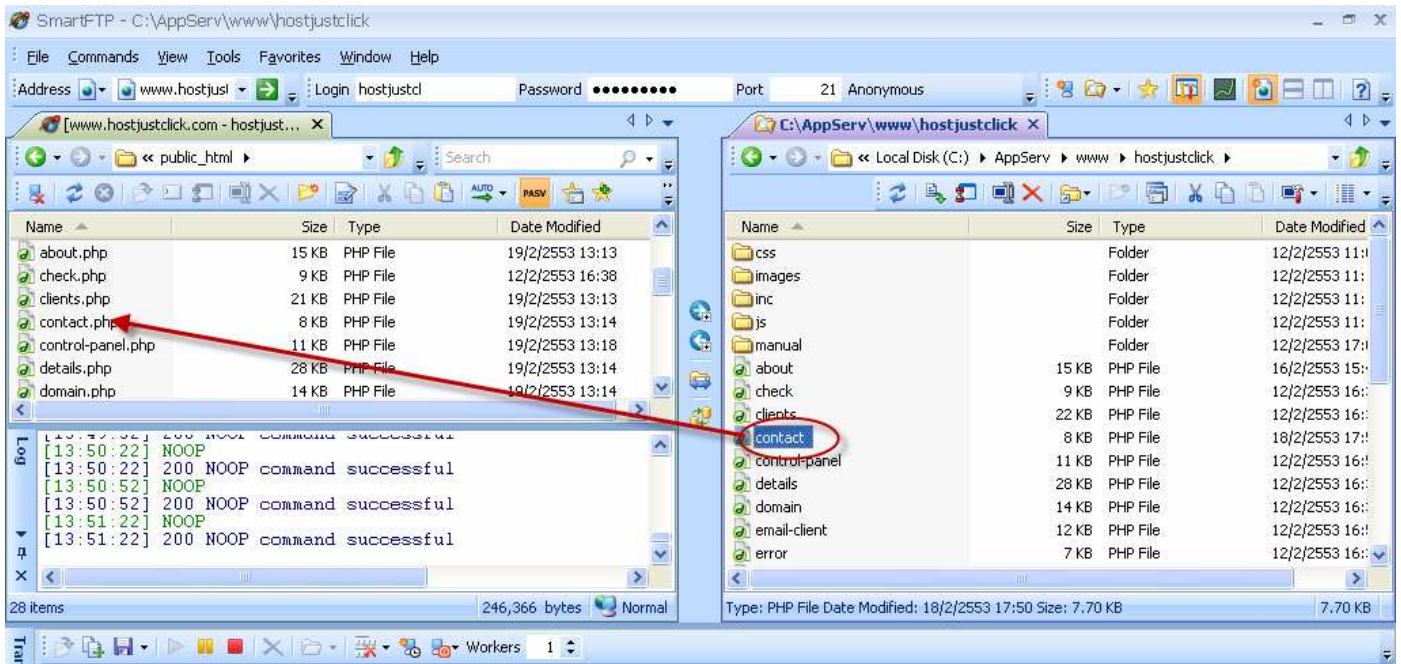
SmartFTP - C:\AppServ\www\hostjustclick

File Commands View Tools Favorites Window Help

Address www.hostjusl Login hostjustcl Password ••••••••• Port 21 Anonymous

[www.hostjustclick.com - hostjust... ×

C:\AppServ\www\hostjustclick ×

« public_html ▸ Search

« Local Disk (C:) ▸ AppServ ▸ www ▸ hostjustclick ▸

PASV

| Name | Size | Type | Date Modified |
|---|---|---|---|
| about.php | 15 KB | PHP File | 19/2/2553 13:13 |
| check.php | 9 KB | PHP File | 12/2/2553 16:38 |
| clients.php | 21 KB | PHP File | 19/2/2553 13:13 |
| contact.php | 8 KB | PHP File | 19/2/2553 13:14 |
| control-panel.php | 11 KB | PHP File | 19/2/2553 13:18 |
| details.php | 28 KB | PHP File | 19/2/2553 13:14 |
| domain.php | 14 KB | PHP File | 19/2/2553 13:14 |

Log
[13:50:22] NOOP
[13:50:22] 200 NOOP command successful
[13:50:52] NOOP
[13:50:52] 200 NOOP command successful
[13:51:22] NOOP
[13:51:22] 200 NOOP command successful

28 items 246,366 bytes Normal

| Name | Size | Type | Date Modified |
|---|---|---|---|
| css | | Folder | 12/2/2553 11:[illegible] |
| images | | Folder | 12/2/2553 11: |
| inc | | Folder | 12/2/2553 11: |
| js | | Folder | 12/2/2553 11: |
| manual | | Folder | 12/2/2553 17:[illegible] |
| about | 15 KB | PHP File | 16/2/2553 15:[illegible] |
| check | 9 KB | PHP File | 12/2/2553 16:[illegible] |
| clients | 22 KB | PHP File | 12/2/2553 16:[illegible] |
| contact | 8 KB | PHP File | 18/2/2553 17:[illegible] |
| control-panel | 11 KB | PHP File | 12/2/2553 16:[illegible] |
| details | 28 KB | PHP File | 12/2/2553 16:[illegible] |
| domain | 14 KB | PHP File | 12/2/2553 16:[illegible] |
| email-client | 12 KB | PHP File | 12/2/2553 16:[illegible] |
| error | 7 KB | PHP File | 12/2/2553 16:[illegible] |

Type: PHP File Date Modified: 18/2/2553 17:50 Size: 7.70 KB 7.70 KB

Workers 1